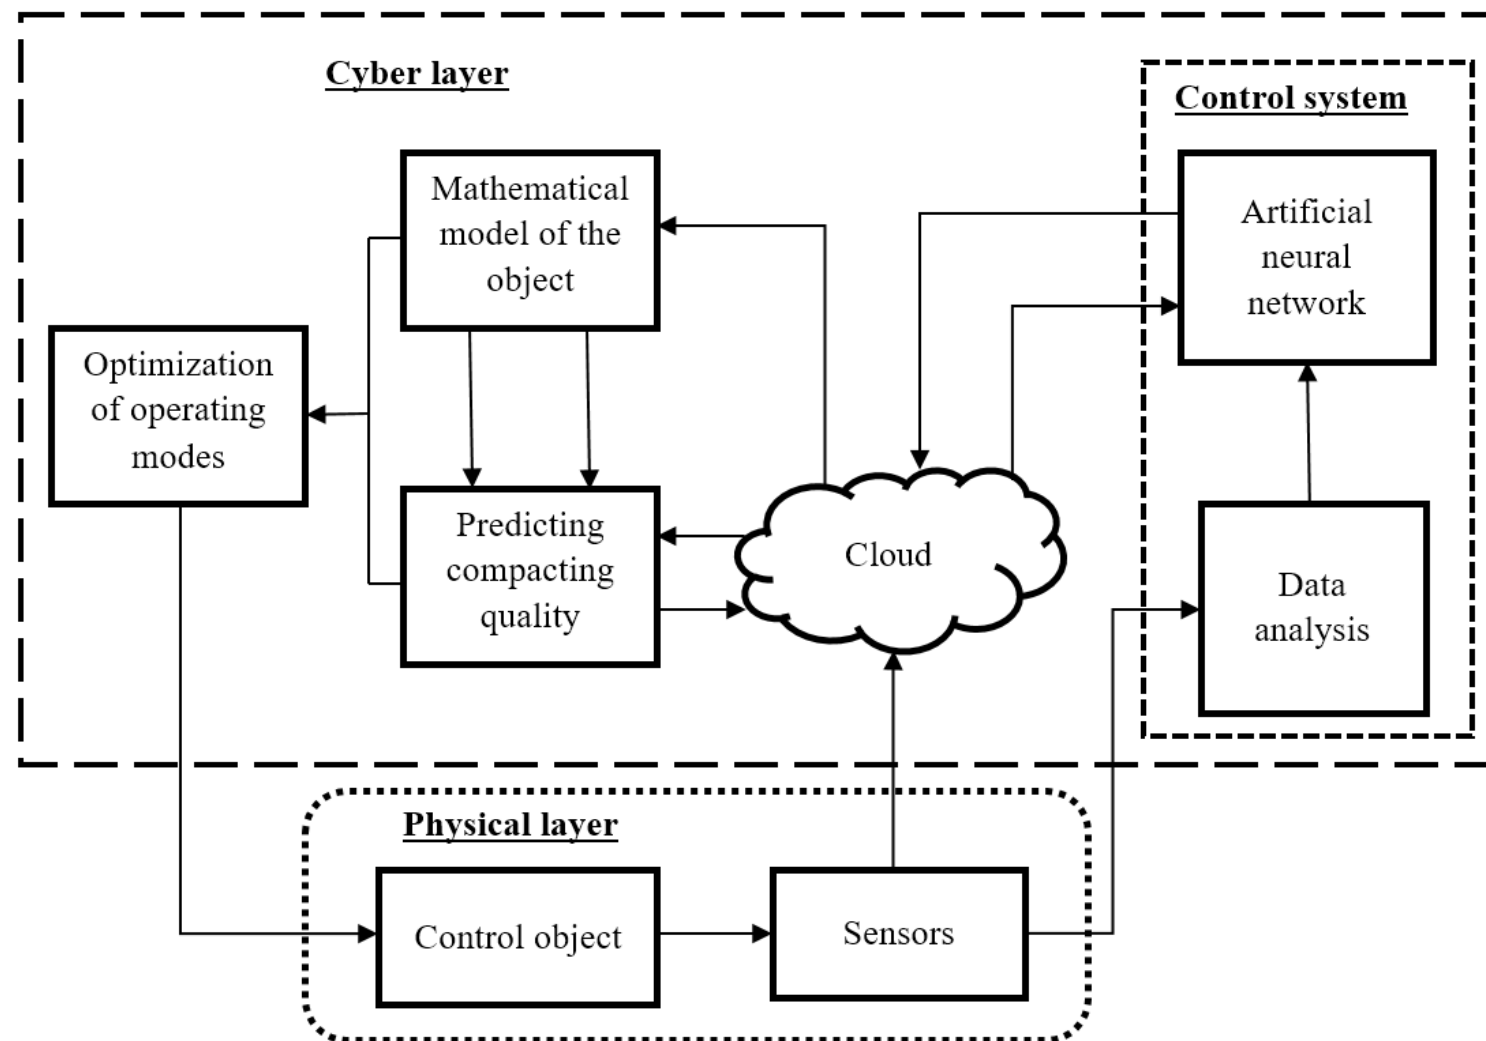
Cyber layer

Control system

Mathematical model of the object

Artificial neural network

Optimization of operating modes

Predicting compacting quality

Cloud

Data analysis

Physical layer

Control object

Sensors